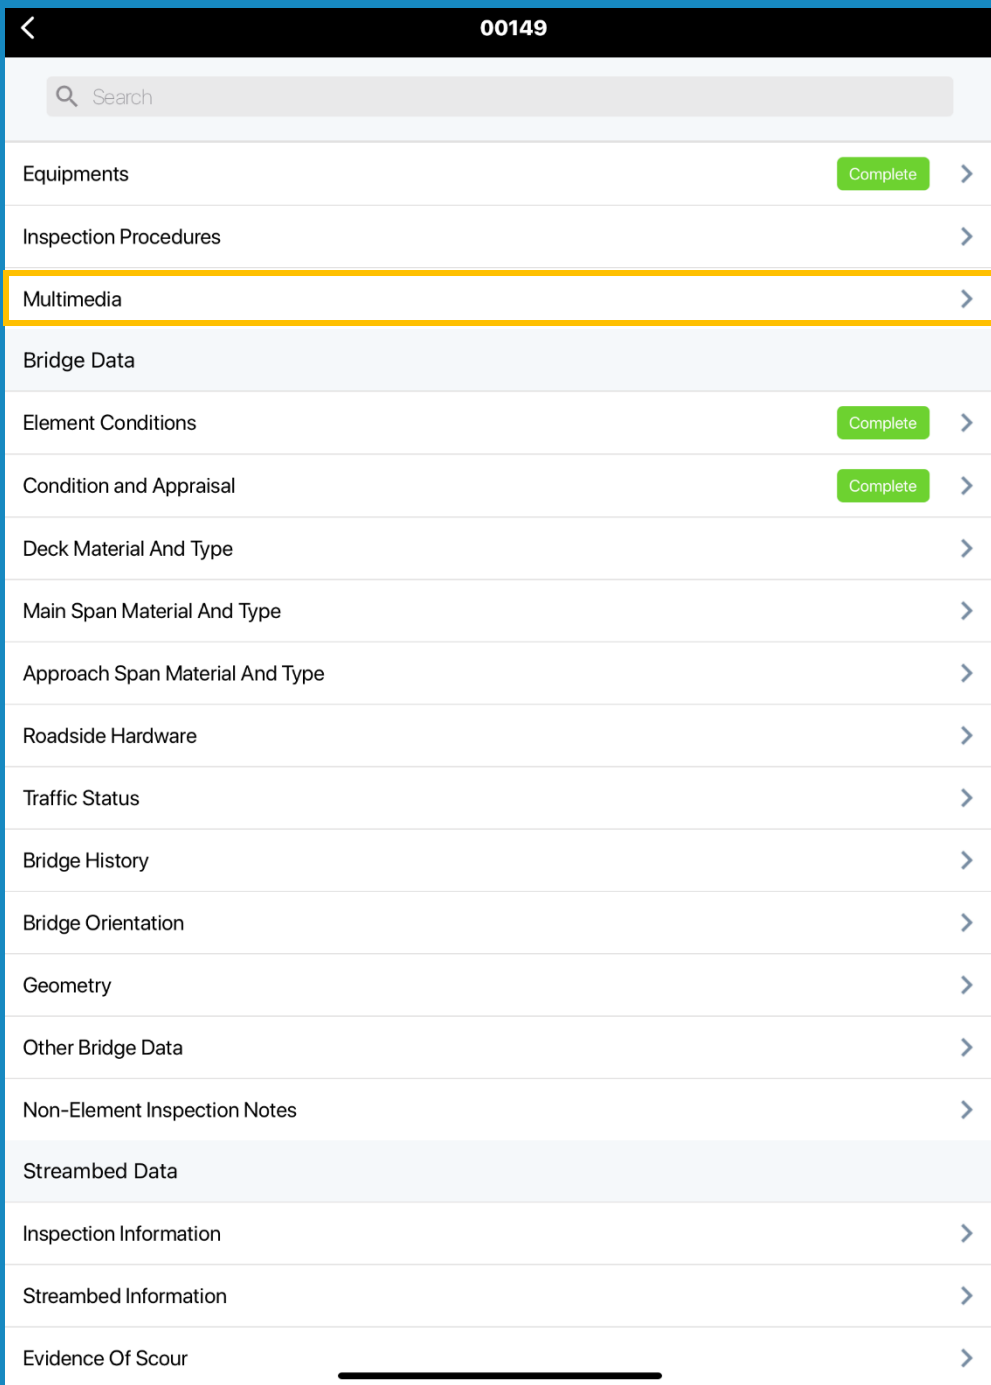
00149

Search

Equipments Complete

Inspection Procedures

Multimedia

Bridge Data

Element Conditions Complete

Condition and Appraisal Complete

Deck Material And Type

Main Span Material And Type

Approach Span Material And Type

Roadside Hardware

Traffic Status

Bridge History

Bridge Orientation

Geometry

Other Bridge Data

Non-Element Inspection Notes

Streambed Data

Inspection Information

Streambed Information

Evidence Of Scour